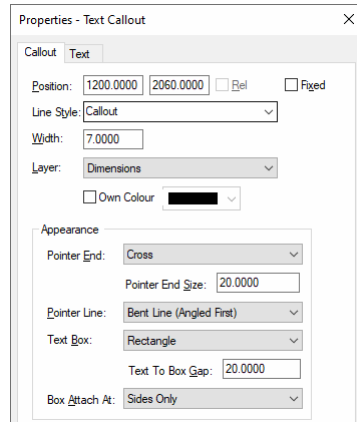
Properties - Text Callout

Callout | Text

Position: 1200.0000 2060.0000 Rel Fixed

Line Style: Callout

Width: 7.0000

Layer: Dimensions

Own Colour

Appearance

Pointer End: Cross

Pointer End Size: 20.0000

Pointer Line: Bent Line (Angled First)

Text Box: Rectangle

Text To Box Gap: 20.0000

Box Attach At: Sides Only